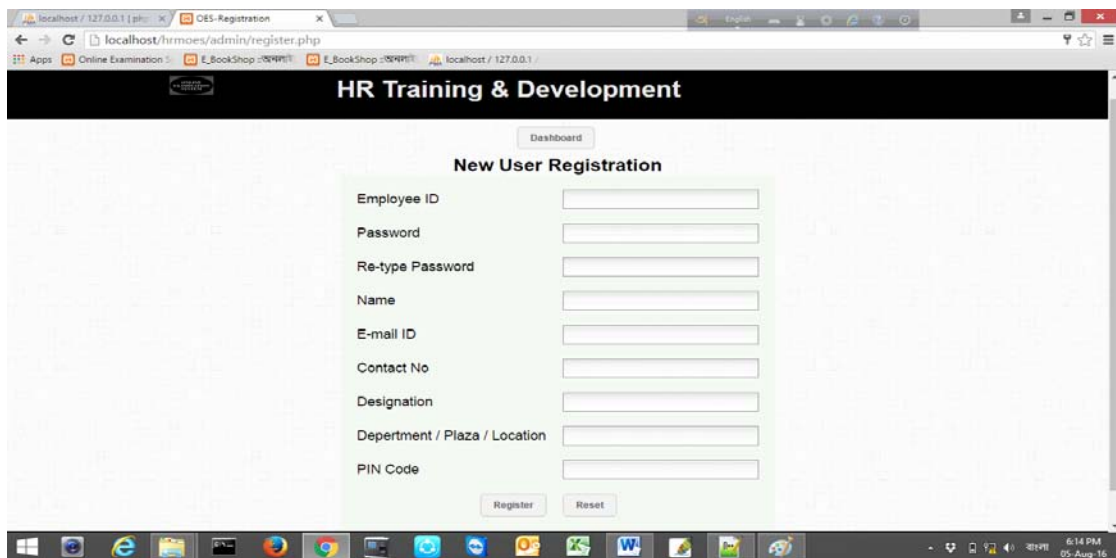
localhost / 127.0.0.1 | php ×
OES-Registration ×

localhost/hrmoes/admin/register.php

Apps Online Examination S E_BookShop :অনলাইন E_BookShop :অনলাইন localhost / 127.0.0.1 /

HR Training & Development

Dashboard

New User Registration

Employee ID

Password

Re-type Password

Name

E-mail ID

Contact No

Designation

Depertment / Plaza / Location

PIN Code

Register Reset

বাংলা 6:14 PM 05-Aug-16